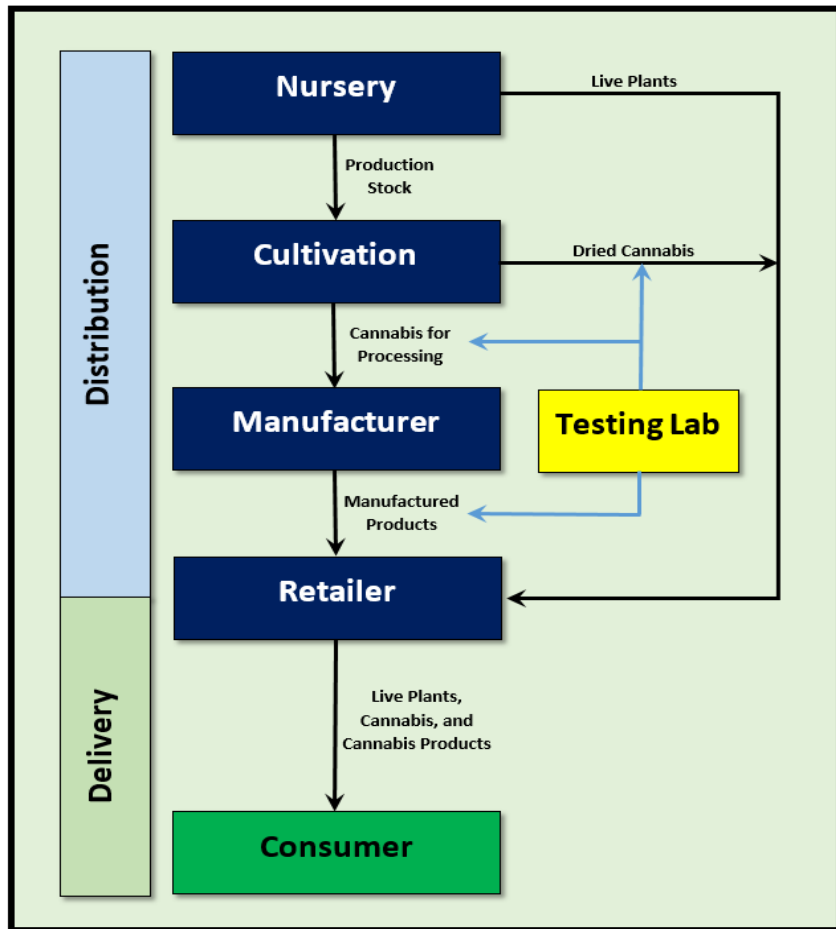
Distribution

Delivery

Nursery

Live Plants

Production Stock

Cultivation

Dried Cannabis

Cannabis for Processing

Manufacturer

Testing Lab

Manufactured Products

Retailer

Live Plants, Cannabis, and Cannabis Products

Consumer